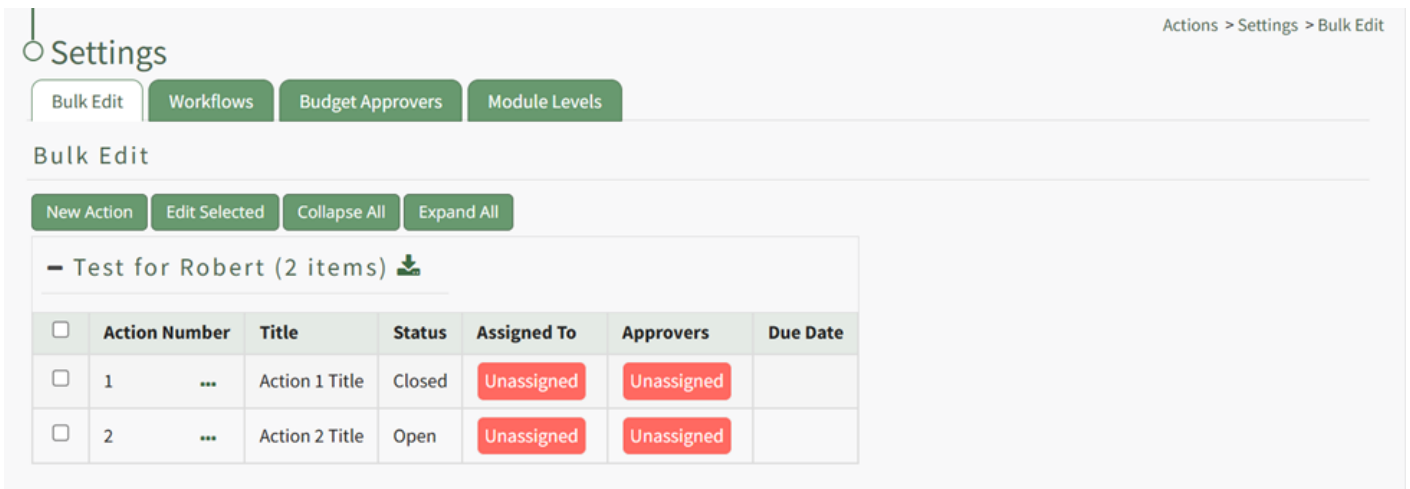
Settings

Actions > Settings > Bulk Edit

Bulk Edit | Workflows | Budget Approvers | Module Levels

Bulk Edit

New Action | Edit Selected | Collapse All | Expand All

– Test for Robert (2 items)

| | Action Number | Title | Status | Assigned To | Approvers | Due Date |
|---|---|---|---|---|---|---|
| | 1 ••• | Action 1 Title | Closed | Unassigned | Unassigned | |
| | 2 ••• | Action 2 Title | Open | Unassigned | Unassigned | |